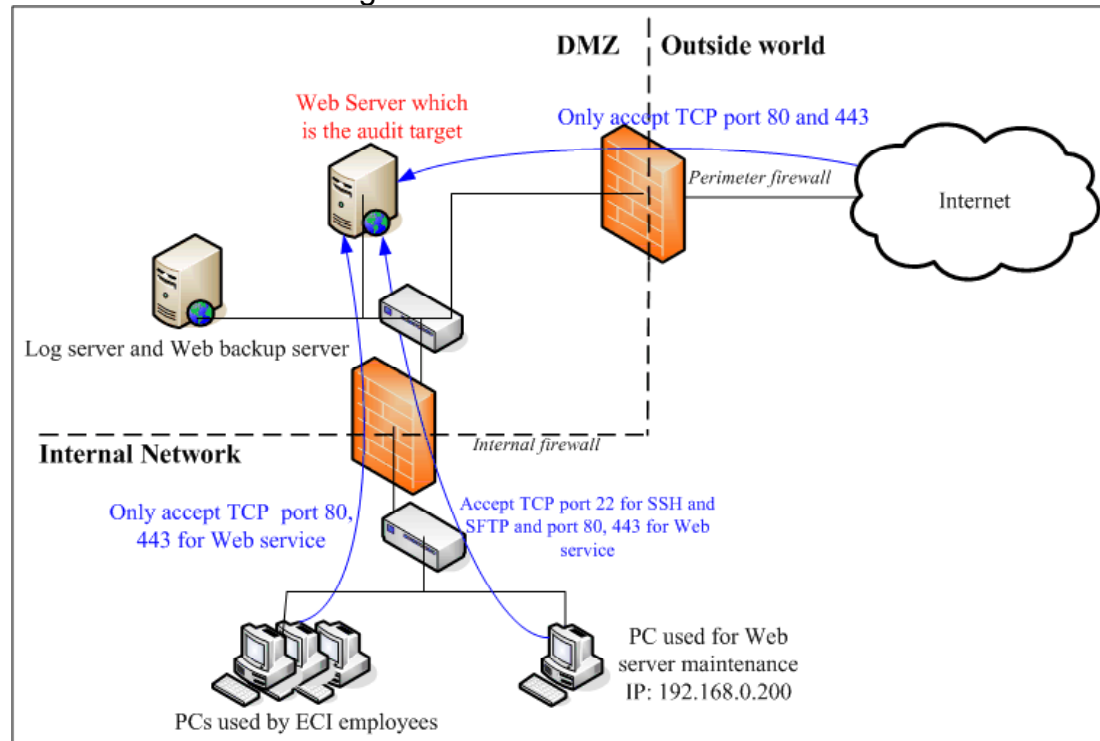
DMZ

Outside world

Web Server which is the audit target

Only accept TCP port 80 and 443

Perimeter firewall

Internet

Log server and Web backup server

Internal Network

Internal firewall

Only accept TCP port 80, 443 for Web service

Accept TCP port 22 for SSH and SFTP and port 80, 443 for Web service

PC used for Web server maintenance IP: 192.168.0.200

PCs used by ECI employees